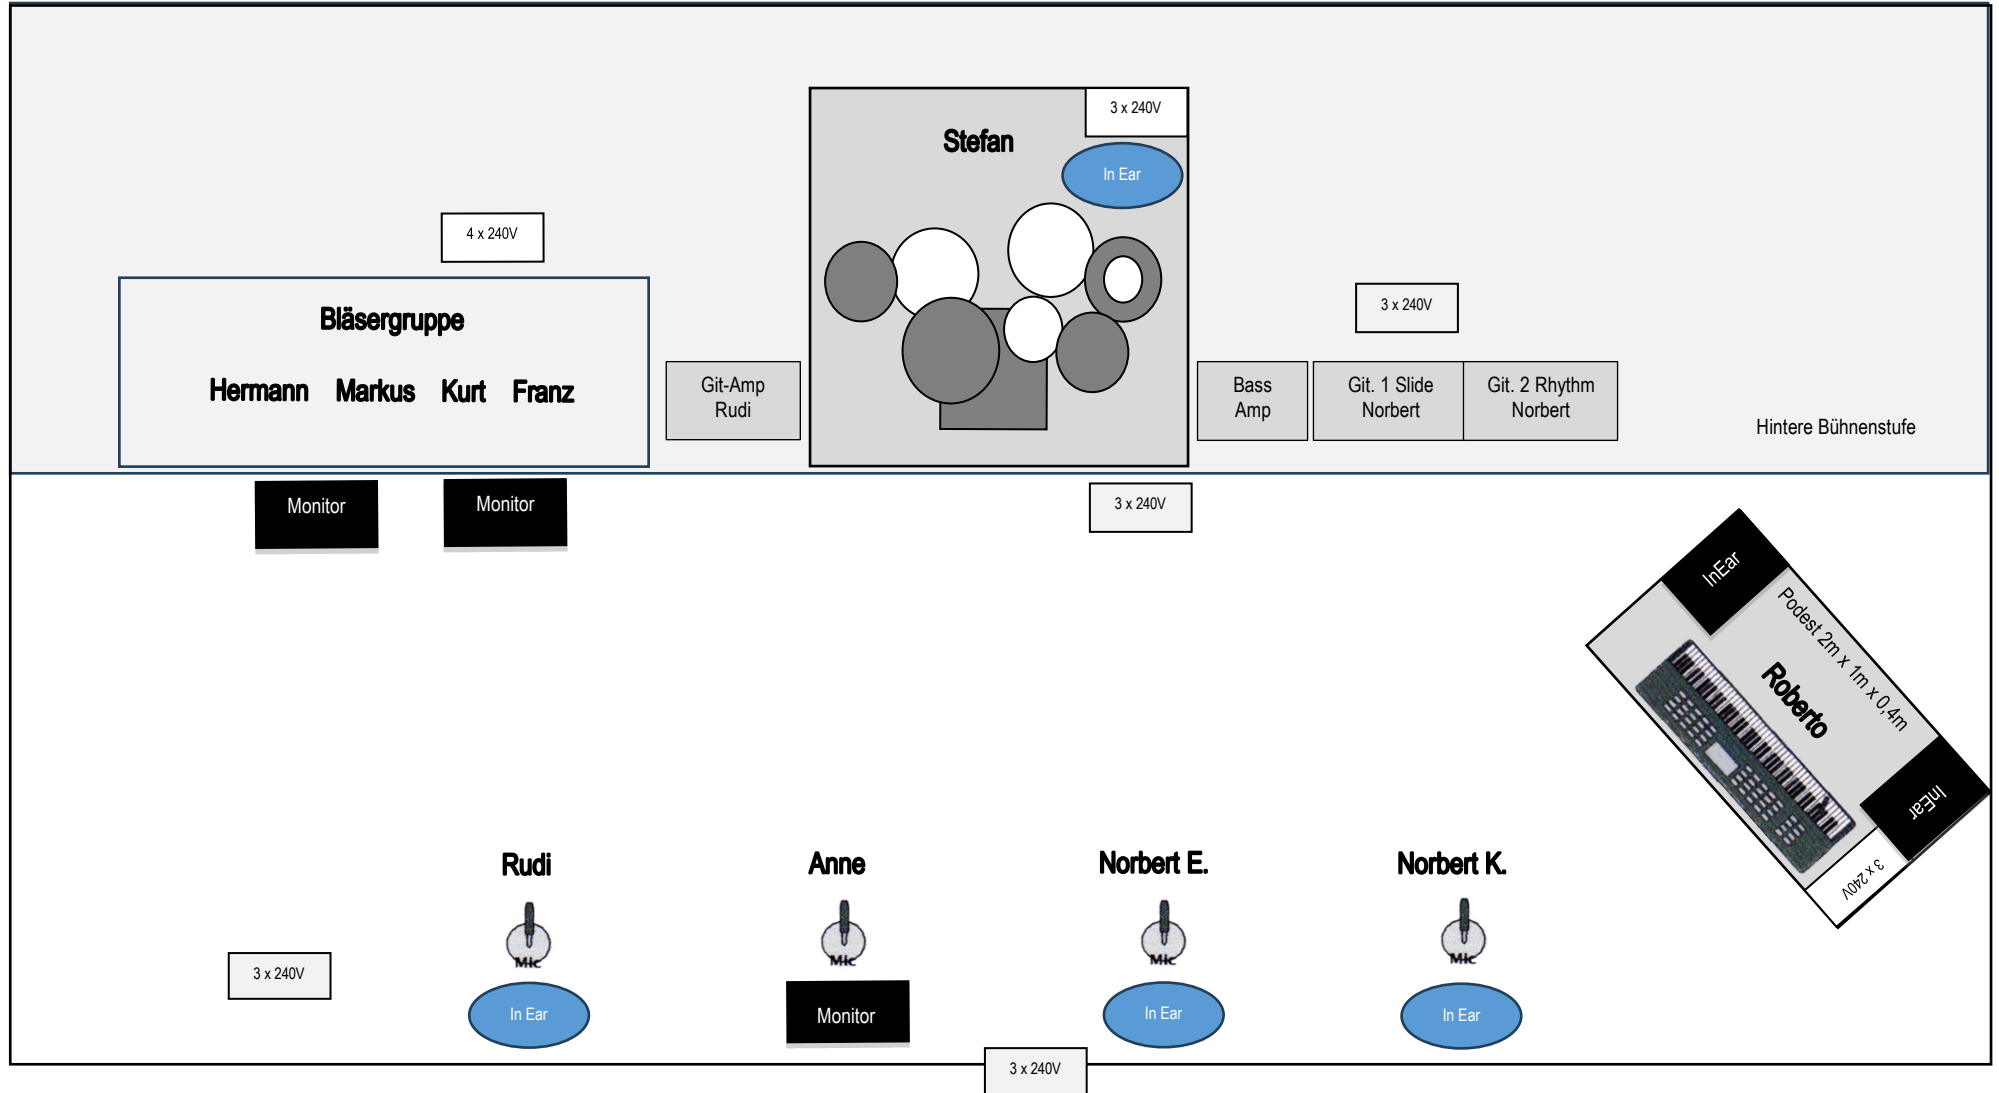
3 x 240V

Stefan

In Ear

4 x 240V

3 x 240V

Bläsergruppe

Hermann Markus Kurt Franz

Git-Amp Rudi

Bass Amp

Git. 1 Slide Norbert

Git. 2 Rhythm Norbert

Hintere Bühnenstufe

Monitor

Monitor

3 x 240V

InEar

Podest 2m x 1m x 0,4m

Roberto

InEar

3 x 240V

Rudi

Anne

Norbert E.

Norbert K.

Mic

Mic

Mic

Mic

3 x 240V

In Ear

Monitor

In Ear

In Ear

3 x 240V